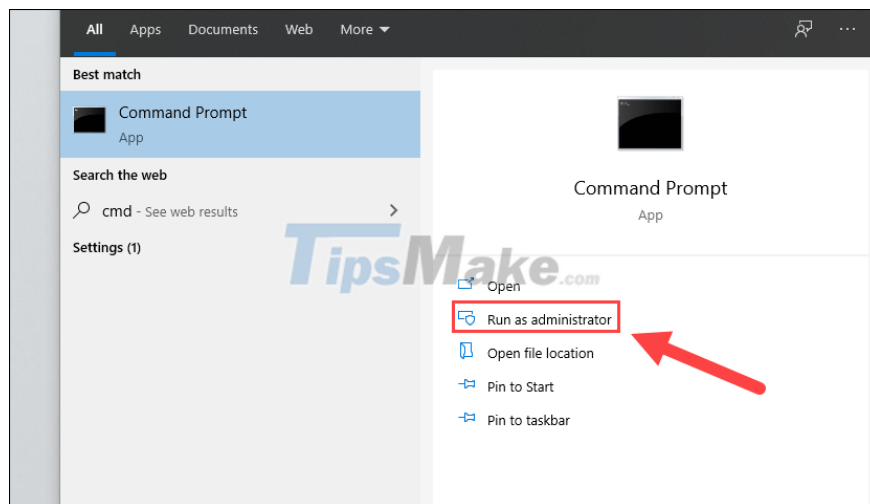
All Apps Documents Web More ▾

Best match

Command Prompt
App

Search the web

cmd - See web results

Settings (1)

Command Prompt
App

TipsMake.com

Open

Run as administrator

Open file location

Pin to Start

Pin to taskbar